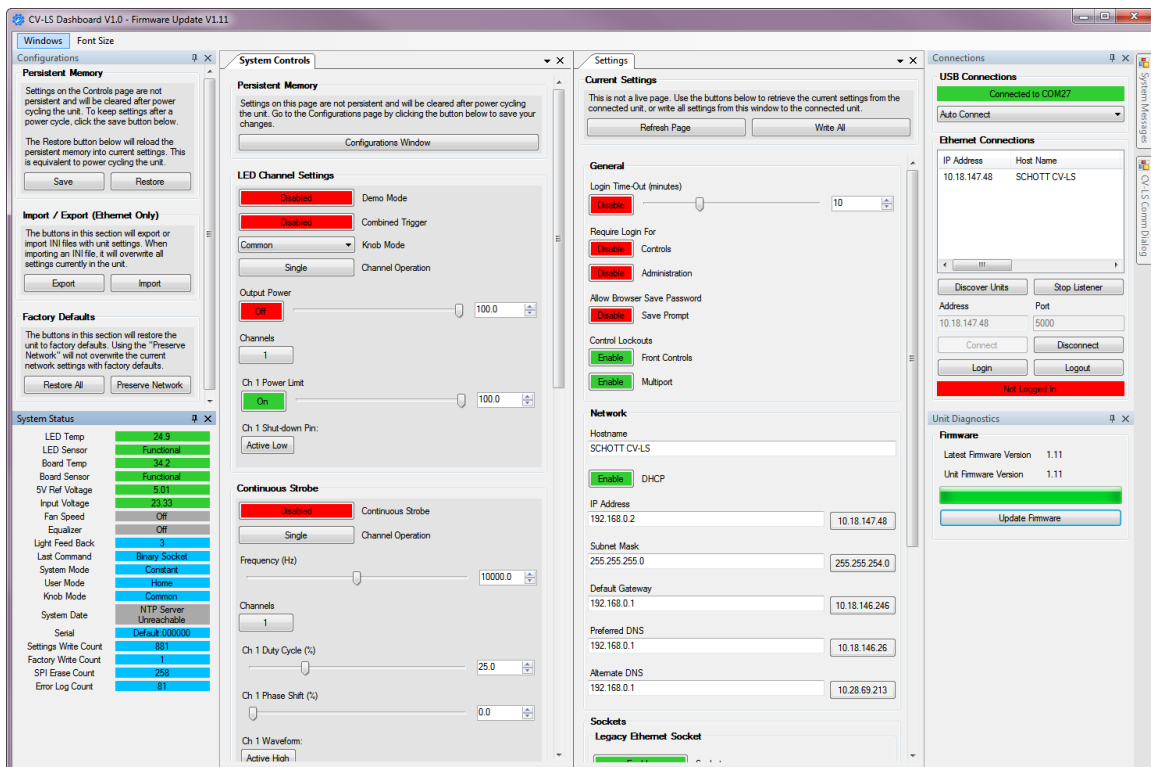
CV-LS Dashboard V1.0 - Firmware Update V1.11

Windows Font Size

Configurations

Persistent Memory

Settings on the Controls page are not persistent and will be cleared after power cycling the unit. To keep settings after a power cycle, click the save button below.

The Restore button below will reload the persistent memory into current settings. This is equivalent to power cycling the unit.

Save Restore

Import / Export (Ethernet Only)

The buttons in this section will export or import INI files with unit settings. When importing an INI file, it will overwrite all settings currently in the unit.

Export Import

Factory Defaults

The buttons in this section will restore the unit to factory defaults. Using the "Preserve Network" will not overwrite the current network settings with factory defaults.

Restore All Preserve Network

System Status

| | |
|---|---|
| LED Temp | 24.9 |
| LED Sensor | Functional |
| Board Temp | 34.2 |
| Board Sensor | Functional |
| 5V Ref Voltage | 5.01 |
| Input Voltage | 23.33 |
| Fan Speed | Off |
| Equalizer | Off |
| Light Feed Back | 3 |
| Last Command | Binary Socket |
| System Mode | Constant |
| User Mode | Home |
| Knob Mode | Common |
| System Date | NTP Server Unreachable |
| Serial | Default 000000 |
| Settings Write Count | 881 |
| Factory Write Count | 1 |
| SPI Erase Count | 258 |
| Error Log Count | 81 |

System Controls

Persistent Memory

Settings on this page are not persistent and will be cleared after power cycling the unit. Go to the Configurations page by clicking the button below to save your changes.

Configurations Window

LED Channel Settings

Disabled Demo Mode

Disabled Combined Trigger

Common Knob Mode

Single Channel Operation

Output Power

Off 100.0

Channels

1

Ch 1 Power Limit

On 100.0

Ch 1 Shut-down Pin:

Active Low

Continuous Strobe

Disabled Continuous Strobe

Single Channel Operation

Frequency (Hz)

10000.0

Channels

1

Ch 1 Duty Cycle (%)

25.0

Ch 1 Phase Shift (%)

0.0

Ch 1 Waveform:

Active High

Settings

Current Settings

This is not a live page. Use the buttons below to retrieve the current settings from the connected unit, or write all settings from this window to the connected unit.

Refresh Page Write All

General

Login Time-Out (minutes)

Disable 10

Require Login For

Disable Controls

Disable Administration

Allow Browser Save Password

Disable Save Prompt

Control Lockouts

Enable Front Controls

Enable Multiport

Network

Hostname

SCHOTT CV-LS

Enable DHCP

IP Address

192.168.0.2 10.18.147.48

Subnet Mask

255.255.255.0 255.255.254.0

Default Gateway

192.168.0.1 10.18.146.246

Preferred DNS

192.168.0.1 10.18.146.26

Alternate DNS

192.168.0.1 10.28.69.213

Sockets

Legacy Ethernet Socket

Connections

USB Connections

Connected to COM27

Auto Connect

Ethernet Connections

| IP Address | Host Name |
|---|---|
| 10.18.147.48 | SCHOTT CV-LS |

Discover Units Stop Listener

Address Port

10.18.147.48 5000

Connect Disconnect

Login Logout

Not Logged In

Unit Diagnostics

Firmware

Latest Firmware Version 1.11

Unit Firmware Version 1.11

Update Firmware

System Messages

CV-LS Comm Dialog